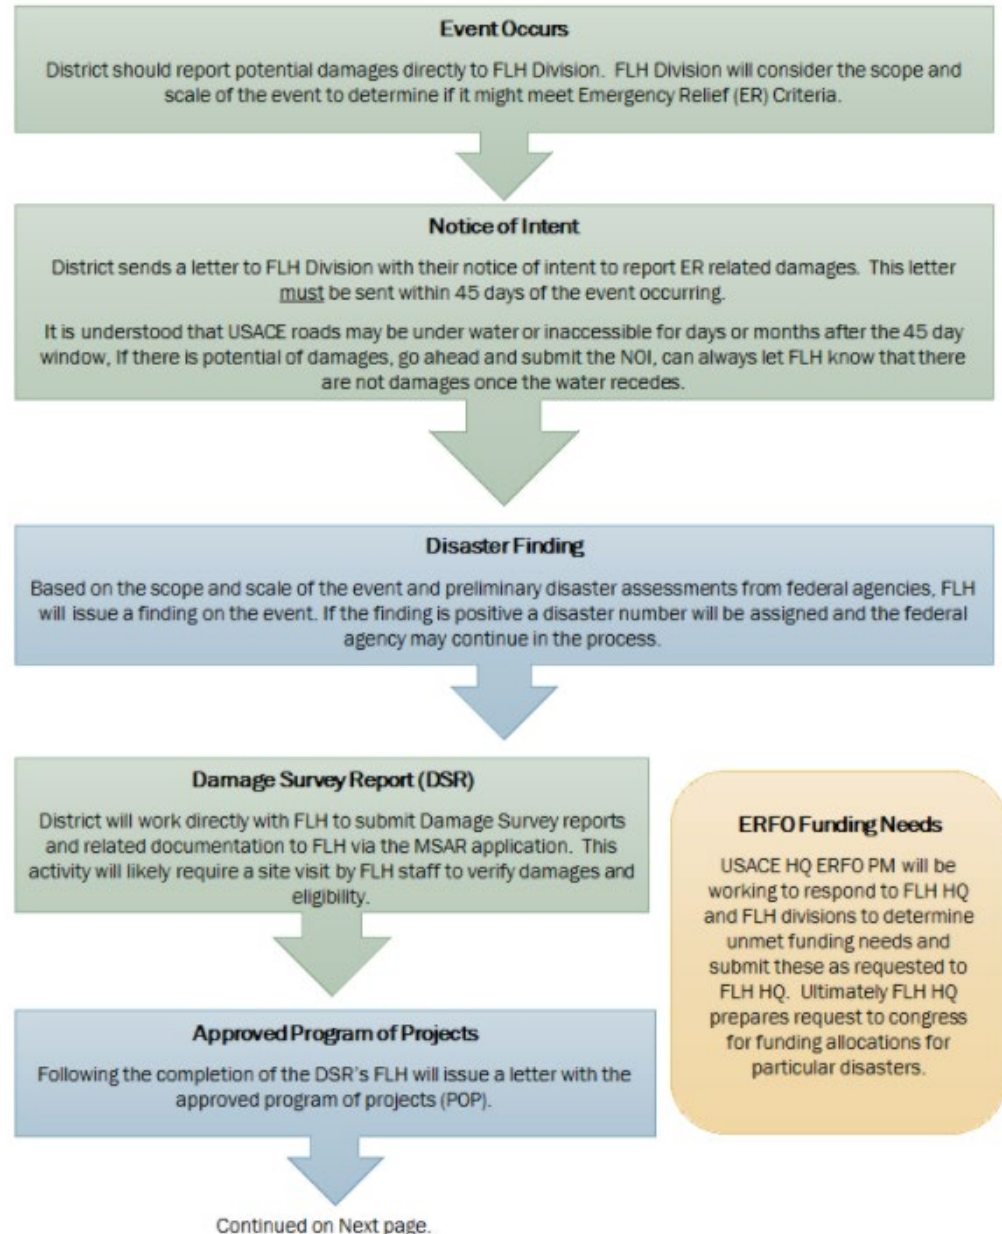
Event Occurs

District should report potential damages directly to FLH Division. FLH Division will consider the scope and scale of the event to determine if it might meet Emergency Relief (ER) Criteria.

Notice of Intent

District sends a letter to FLH Division with their notice of intent to report ER related damages. This letter must be sent within 45 days of the event occurring.

It is understood that USACE roads may be under water or inaccessible for days or months after the 45 day window, If there is potential of damages, go ahead and submit the NOI, can always let FLH know that there are not damages once the water recedes.

Disaster Finding

Based on the scope and scale of the event and preliminary disaster assessments from federal agencies, FLH will issue a finding on the event. If the finding is positive a disaster number will be assigned and the federal agency may continue in the process.

Damage Survey Report (DSR)

District will work directly with FLH to submit Damage Survey reports and related documentation to FLH via the MSAR application. This activity will likely require a site visit by FLH staff to verify damages and eligibility.

Approved Program of Projects

Following the completion of the DSR's FLH will issue a letter with the approved program of projects (POP).

ERFO Funding Needs

USACE HQ ERFO PM will be working to respond to FLH HQ and FLH divisions to determine unmet funding needs and submit these as requested to FLH HQ. Ultimately FLH HQ prepares request to congress for funding allocations for particular disasters.

Continued on Next page.